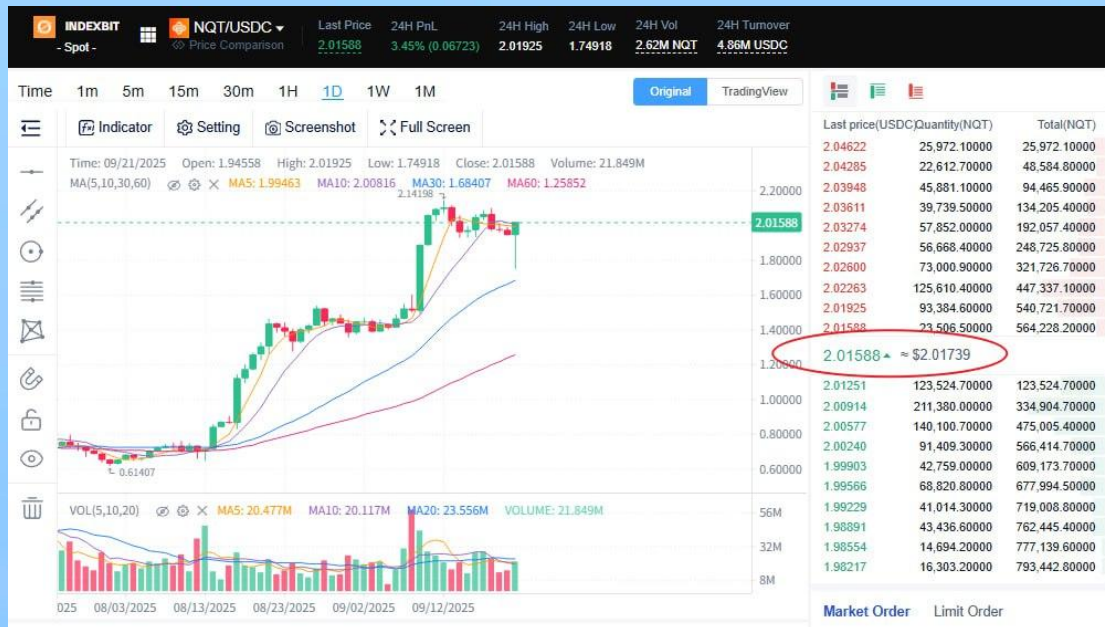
INDEXBIT
- Spot -
NQT/USDC
Price Comparison
Last Price 2.01588
24H PnL 3.45% (0.06723)
24H High 2.01925
24H Low 1.74918
24H Vol 2.62M NQT
24H Turnover 4.86M USDC

Time 1m 5m 15m 30m 1H 1D 1W 1M
Original TradingView
Indicator Setting Screenshot Full Screen

Time: 09/21/2025 Open: 1.94558 High: 2.01925 Low: 1.74918 Close: 2.01588 Volume: 21.849M
MA(5,10,30,60) MA5: 1.99463 MA10: 2.00816 MA30: 1.68407 MA60: 1.25852
2.14198
2.20000
2.01588
1.80000
1.60000
1.40000
1.20000
1.00000
0.80000
0.60000
0.61407

VOL(5,10,20) MA5: 20.477M MA10: 20.117M MA20: 23.556M VOLUME: 21.849M
56M
32M
8M
025 08/03/2025 08/13/2025 08/23/2025 09/02/2025 09/12/2025

| Last price(USDC) | Quantity(NQT) | Total(NQT) |
|---|---|---|
| 2.04622 | 25,972.10000 | 25,972.10000 |
| 2.04285 | 22,612.70000 | 48,584.80000 |
| 2.03948 | 45,881.10000 | 94,465.90000 |
| 2.03611 | 39,739.50000 | 134,205.40000 |
| 2.03274 | 57,852.00000 | 192,057.40000 |
| 2.02937 | 56,668.40000 | 248,725.80000 |
| 2.02600 | 73,000.90000 | 321,726.70000 |
| 2.02263 | 125,610.40000 | 447,337.10000 |
| 2.01925 | 93,384.60000 | 540,721.70000 |
| 2.01588 | 23,506.50000 | 564,228.20000 |

2.01588 ≈ $2.01739

| | | |
|---|---|---|
| 2.01251 | 123,524.70000 | 123,524.70000 |
| 2.00914 | 211,380.00000 | 334,904.70000 |
| 2.00577 | 140,100.70000 | 475,005.40000 |
| 2.00240 | 91,409.30000 | 566,414.70000 |
| 1.99903 | 42,759.00000 | 609,173.70000 |
| 1.99566 | 68,820.80000 | 677,994.50000 |
| 1.99229 | 41,014.30000 | 719,008.80000 |
| 1.98891 | 43,436.60000 | 762,445.40000 |
| 1.98554 | 14,694.20000 | 777,139.60000 |
| 1.98217 | 16,303.20000 | 793,442.80000 |

Market Order Limit Order